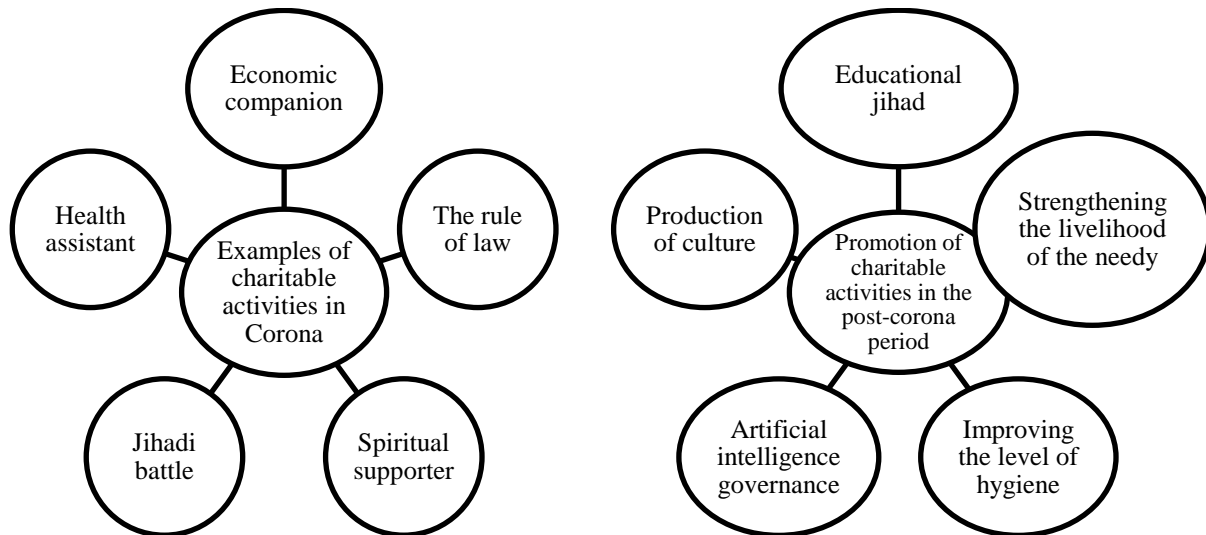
Economic companion

Health assistant

Examples of charitable activities in Corona

The rule of law

Jihadi battle

Spiritual supporter

Educational jihad

Production of culture

Promotion of charitable activities in the post-corona period

Strengthening the livelihood of the needy

Artificial intelligence governance

Improving the level of hygiene